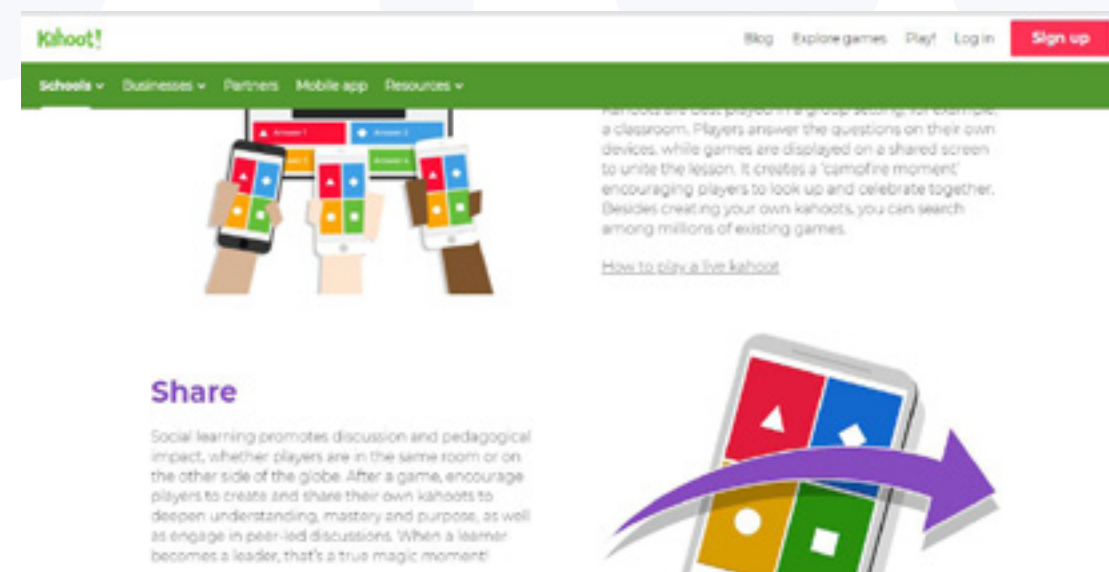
Kahoot!

Blog Explore games Play! Log in Sign up

Schools Businesses Partners Mobile app Resources

Answer 1 Answer 2 Answer 3 Answer 4

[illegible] best played in a group setting, for example, a classroom. Players answer the questions on their own devices, while games are displayed on a shared screen to unite the lesson. It creates a 'campfire moment' encouraging players to look up and celebrate together. Besides creating your own kahoots, you can search among millions of existing games.

How to play a live kahoot

Share

Social learning promotes discussion and pedagogical impact, whether players are in the same room or on the other side of the globe. After a game, encourage players to create and share their own kahoots to deepen understanding, mastery and purpose, as well as engage in peer-led discussions. When a learner becomes a leader, that's a true magic moment!